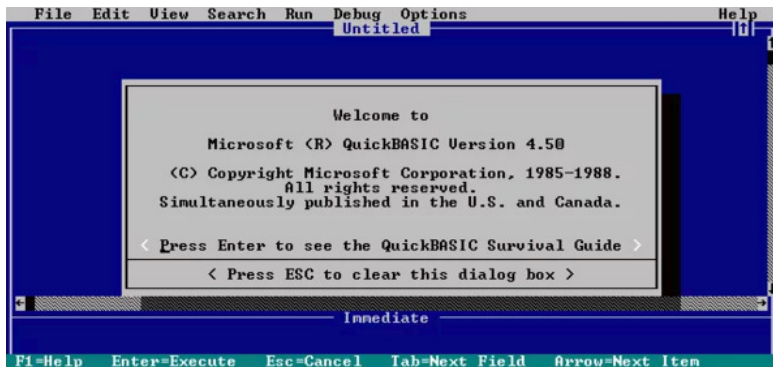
File Edit View Search Run Debug Options Help

Untitled

Welcome to

Microsoft (R) QuickBASIC Version 4.50

(C) Copyright Microsoft Corporation, 1985-1988.
All rights reserved.
Simultaneously published in the U.S. and Canada.

< Press Enter to see the QuickBASIC Survival Guide >

< Press ESC to clear this dialog box >

Immediate

F1=Help Enter=Execute Esc=Cancel Tab=Next Field Arrow=Next Item